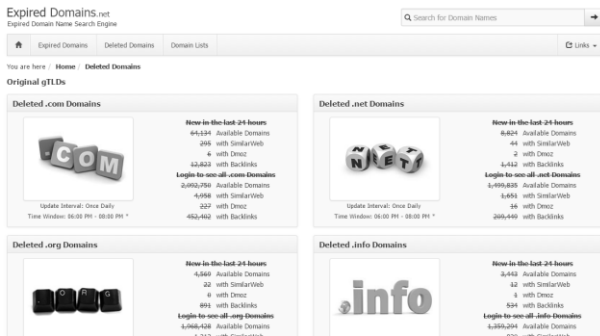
Expired Domains.net
Expired Domain Name Search Engine

Search for Domain Names

Expired Domains | Deleted Domains | Domain Lists | Links

You are here: Home / Deleted Domains

Original gTLDs

Deleted .com Domains

.COM

Update Interval: Once Daily
Time Window: 06:00 PM - 08:00 PM *

New in the last 24 hours
64,134 Available Domains
295 with SimilarWeb
6 with Dmoz
12,823 with Backlinks
Login to see all .com Domains
2,092,750 Available Domains
4,058 with SimilarWeb
227 with Dmoz
452,402 with Backlinks

Deleted .net Domains

NET

Update Interval: Once Daily
Time Window: 06:00 PM - 08:00 PM *

New in the last 24 hours
8,824 Available Domains
44 with SimilarWeb
2 with Dmoz
1,412 with Backlinks
Login to see all .net Domains
1,499,835 Available Domains
1,651 with SimilarWeb
16 with Dmoz
209,449 with Backlinks

Deleted .org Domains

ORG

New in the last 24 hours
4,569 Available Domains
22 with SimilarWeb
0 with Dmoz
891 with Backlinks
Login to see all .org Domains
1,968,428 Available Domains

Deleted .info Domains

.info

New in the last 24 hours
3,443 Available Domains
12 with SimilarWeb
1 with Dmoz
534 with Backlinks
Login to see all .info Domains
1,359,294 Available Domains